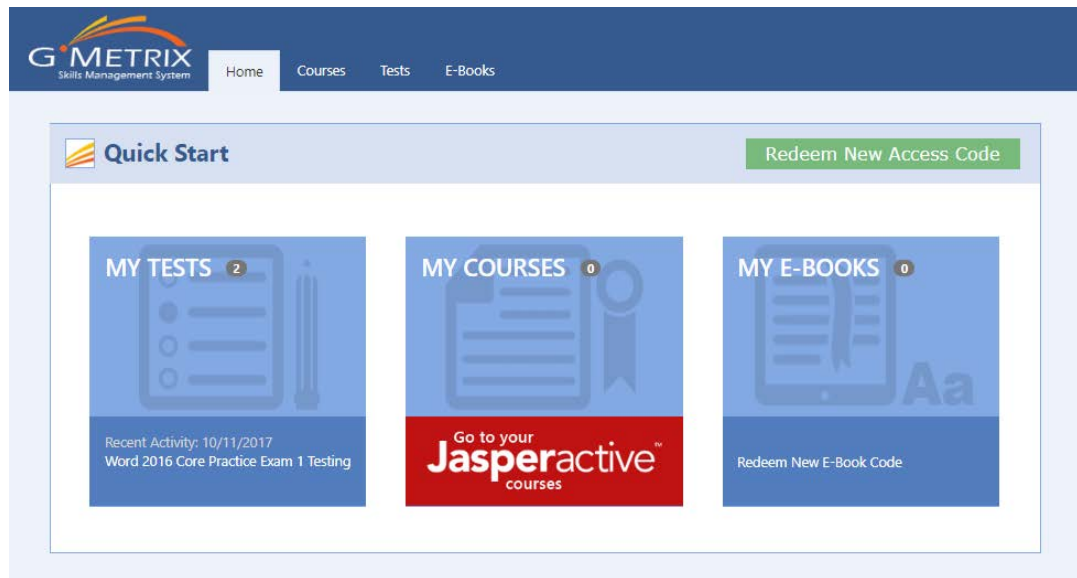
G METRIX
Skills Management System

Home Courses Tests E-Books

Quick Start

Redeem New Access Code

MY TESTS 2

Recent Activity: 10/11/2017
Word 2016 Core Practice Exam 1 Testing

MY COURSES 0

Go to your
Jasperactive™
courses

MY E-BOOKS 0

Aa

Redeem New E-Book Code